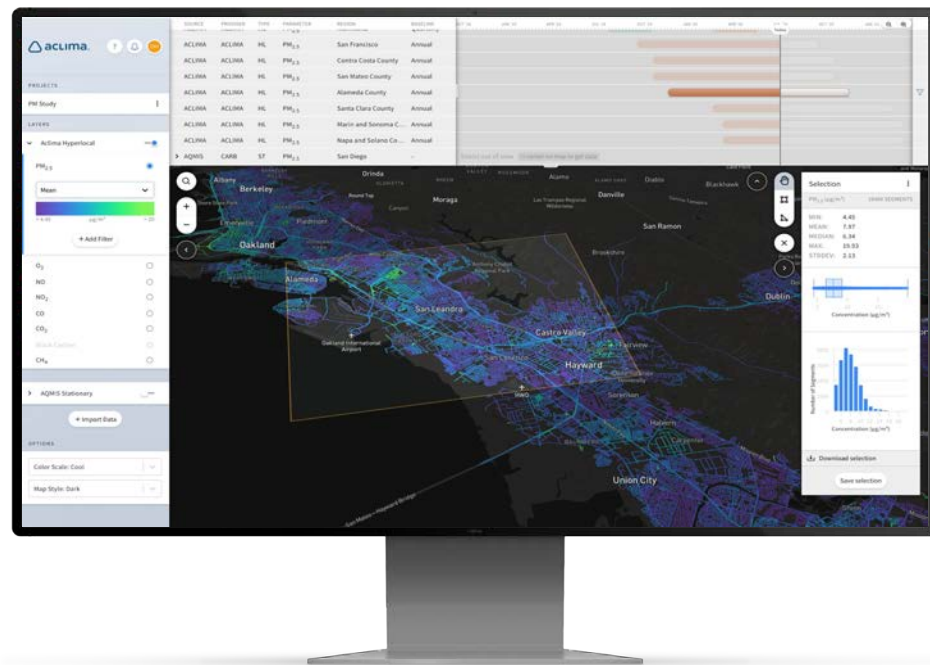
aclima

PROJECTS

PM Study

LAYERS

Aclima Hyperlocal

$PM_{2.5}$

Mean

+ Add Filter

$O_3$

NO

$NO_2$

CO

$CO_2$

Black Carbon

$CH_4$

AQMIS Stationary

+ Import Data

OPTIONS

Color Scale: Cool

Map Style: Dark

| SOURCE | PROVIDER | TYPE | PARAMETER | REGION | BASELINE |
|---|---|---|---|---|---|
| ACLIMA | ACLIMA | HL | $PM_{2.5}$ | San Francisco | Annual |
| ACLIMA | ACLIMA | HL | $PM_{2.5}$ | Contra Costa County | Annual |
| ACLIMA | ACLIMA | HL | $PM_{2.5}$ | San Mateo County | Annual |
| ACLIMA | ACLIMA | HL | $PM_{2.5}$ | Alameda County | Annual |
| ACLIMA | ACLIMA | HL | $PM_{2.5}$ | Santa Clara County | Annual |
| ACLIMA | ACLIMA | HL | $PM_{2.5}$ | Marin and Sonoma C... | Annual |
| ACLIMA | ACLIMA | HL | $PM_{2.5}$ | Napa and Solano Co... | Annual |
| AQMIS | CARB | ST | $PM_{2.5}$ | San Diego | - |

Today

Albany Berkeley Orinda Moraga Alamo Danville Diablo Blackhawk Oakland Alameda San Ramon San Leandro Castro Valley Hayward Oakland International Airport HWD Dublin Union City

Selection

$PM_{2.5}$ (μg/m³)

MIN: 4.45
MEAN: 7.97
MEDIAN: 6.34
MAX: 15.53
STDEV: 2.13

Concentration (μg/m³)

Number of Segments

Concentration (μg/m³)

Download selection

Save selection